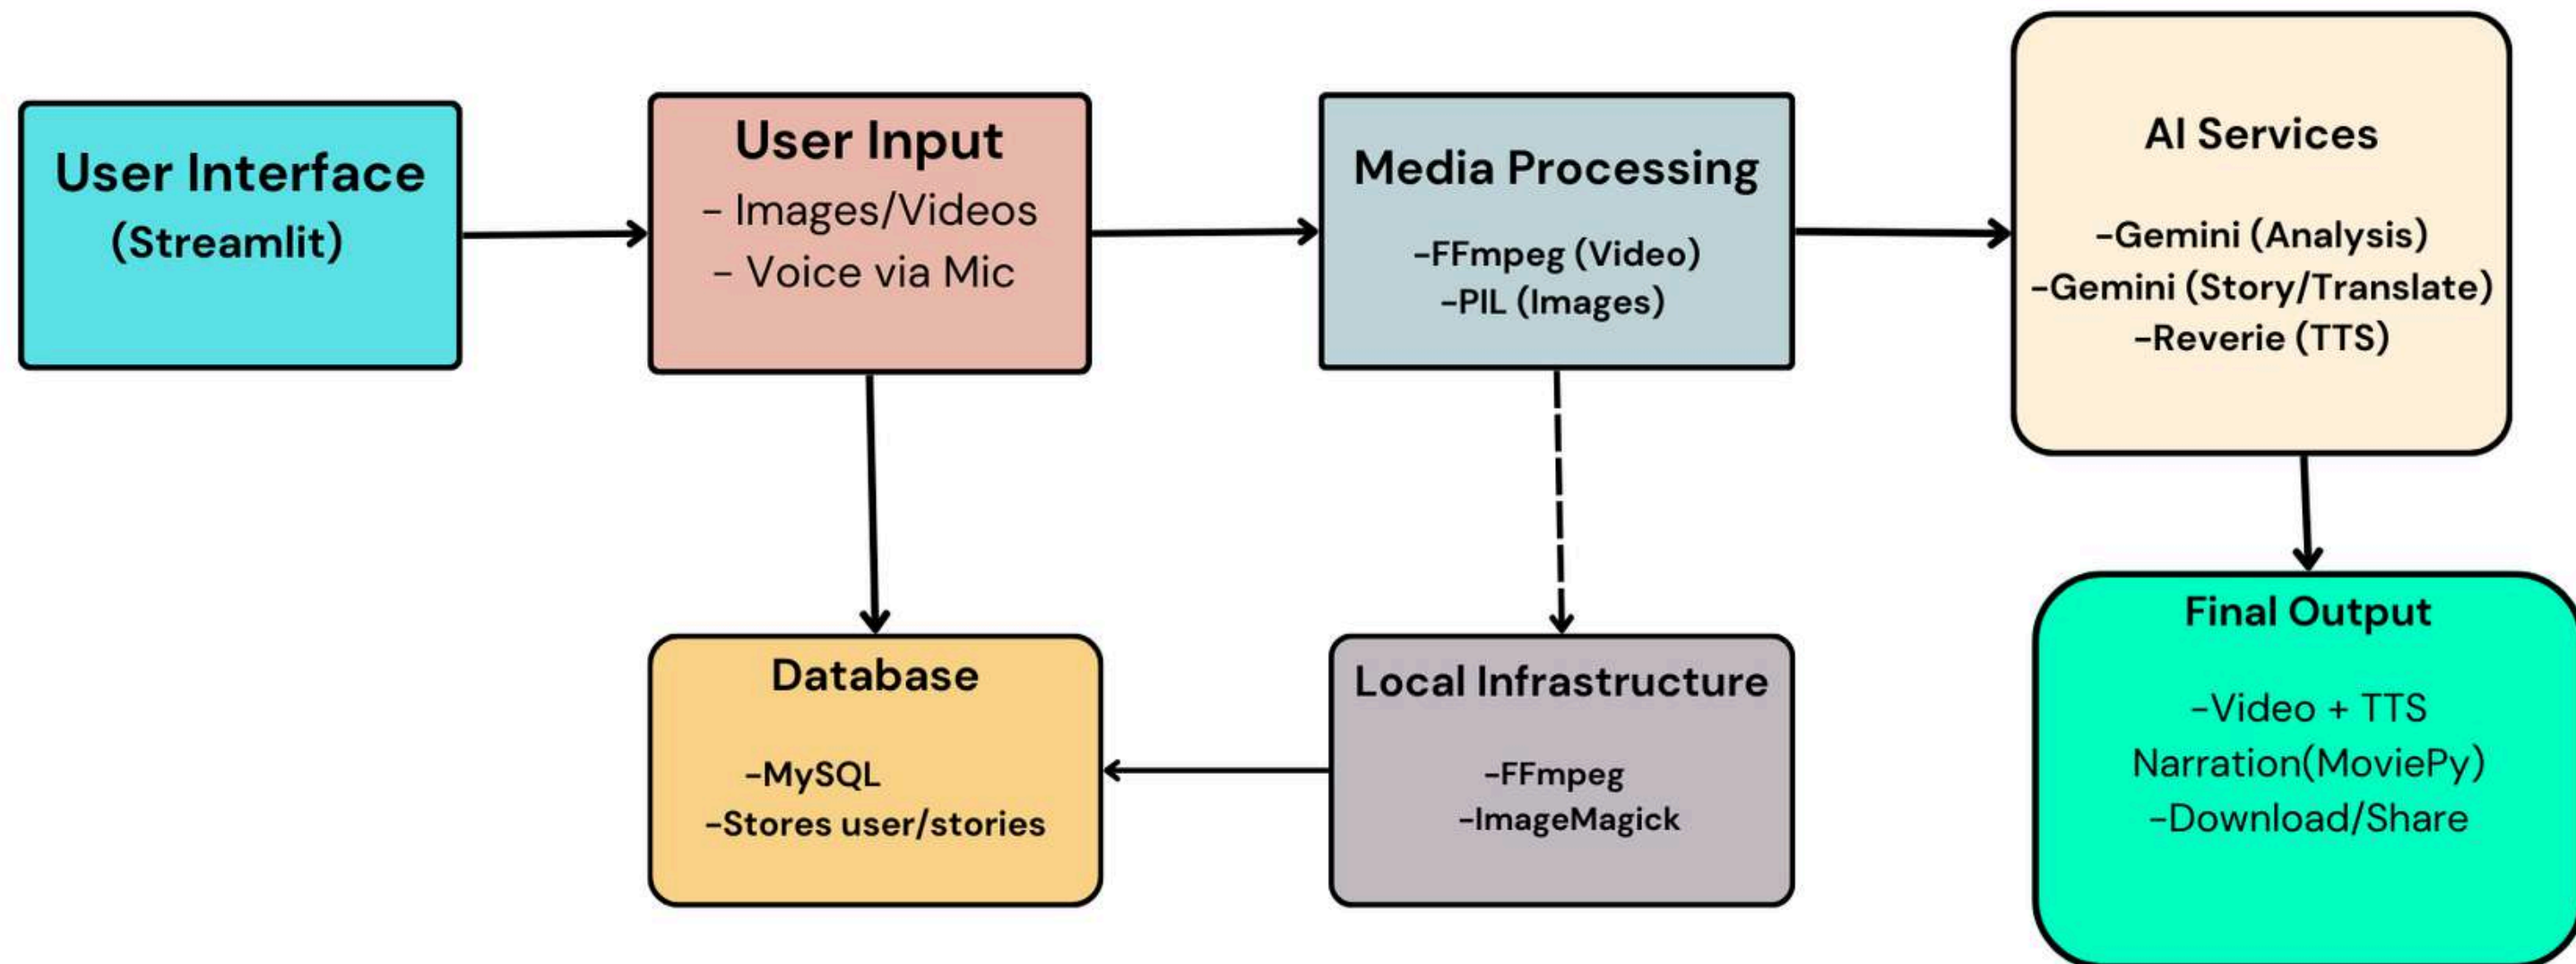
User Interface
(Streamlit)

User Input
- Images/Videos
- Voice via Mic

Media Processing
-FFmpeg (Video)
-PIL (Images)

AI Services
-Gemini (Analysis)
-Gemini (Story/Translate)
-Reverie (TTS)

Database
-MySQL
-Stores user/stories

Local Infrastructure
-FFmpeg
-ImageMagick

Final Output
-Video + TTS Narration(MoviePy)
-Download/Share